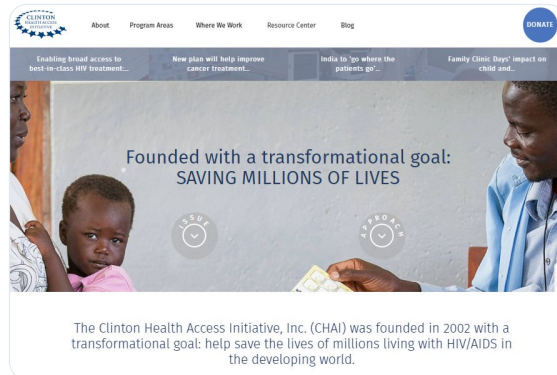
CLINTON HEALTH ACCESS INITIATIVE

About Program Areas Where We Work Resource Center Blog DONATE

Enabling broad access to best-in-class HIV treatment...

New plan will help improve cancer treatment...

India to 'go where the patients go'...

Family Clinic Days' impact on child and...

Founded with a transformational goal: SAVING MILLIONS OF LIVES

ISSUE

APPROACH

The Clinton Health Access Initiative, Inc. (CHAI) was founded in 2002 with a transformational goal: help save the lives of millions living with HIV/AIDS in the developing world.